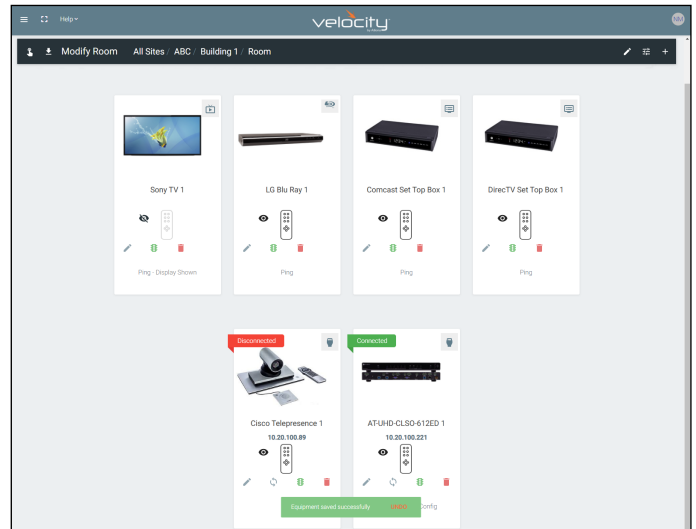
Help

velocity

NM

Modify Room All Sites / ABC / Building 1 / Room

Sony TV 1

Ping - Display Shown

LG Blu Ray 1

Ping

Comcast Set Top Box 1

Ping

DirecTV Set Top Box 1

Ping

Disconnected

Cisco Telepresence 1

10.20.100.89

Connected

AT-UHD-CLSO-612ED 1

10.20.100.221

Config

Equipment saved successfully UNDO